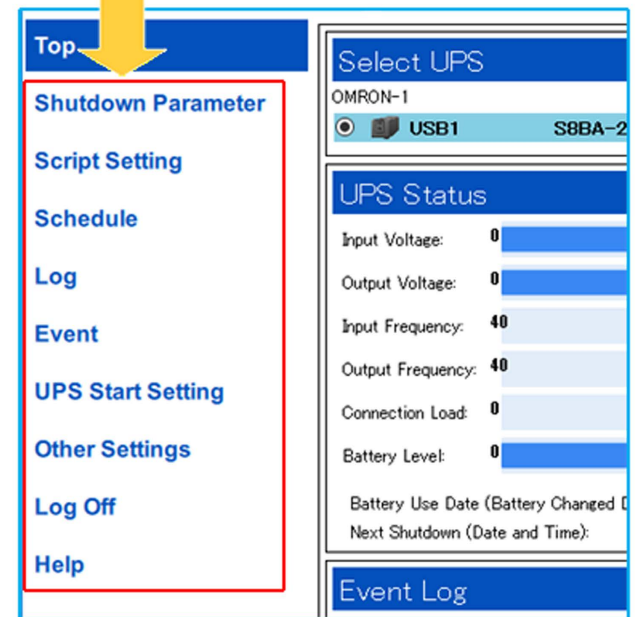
Top

Shutdown Parameter

Script Setting

Schedule

Log

Event

UPS Start Setting

Other Settings

Log Off

Help

Select UPS

OMRON-1

USB1 S8BA-2

UPS Status

Input Voltage: 0

Output Voltage: 0

Input Frequency: 40

Output Frequency: 40

Connection Load: 0

Battery Level: 0

Battery Use Date (Battery Changed D

Next Shutdown (Date and Time):

Event Log